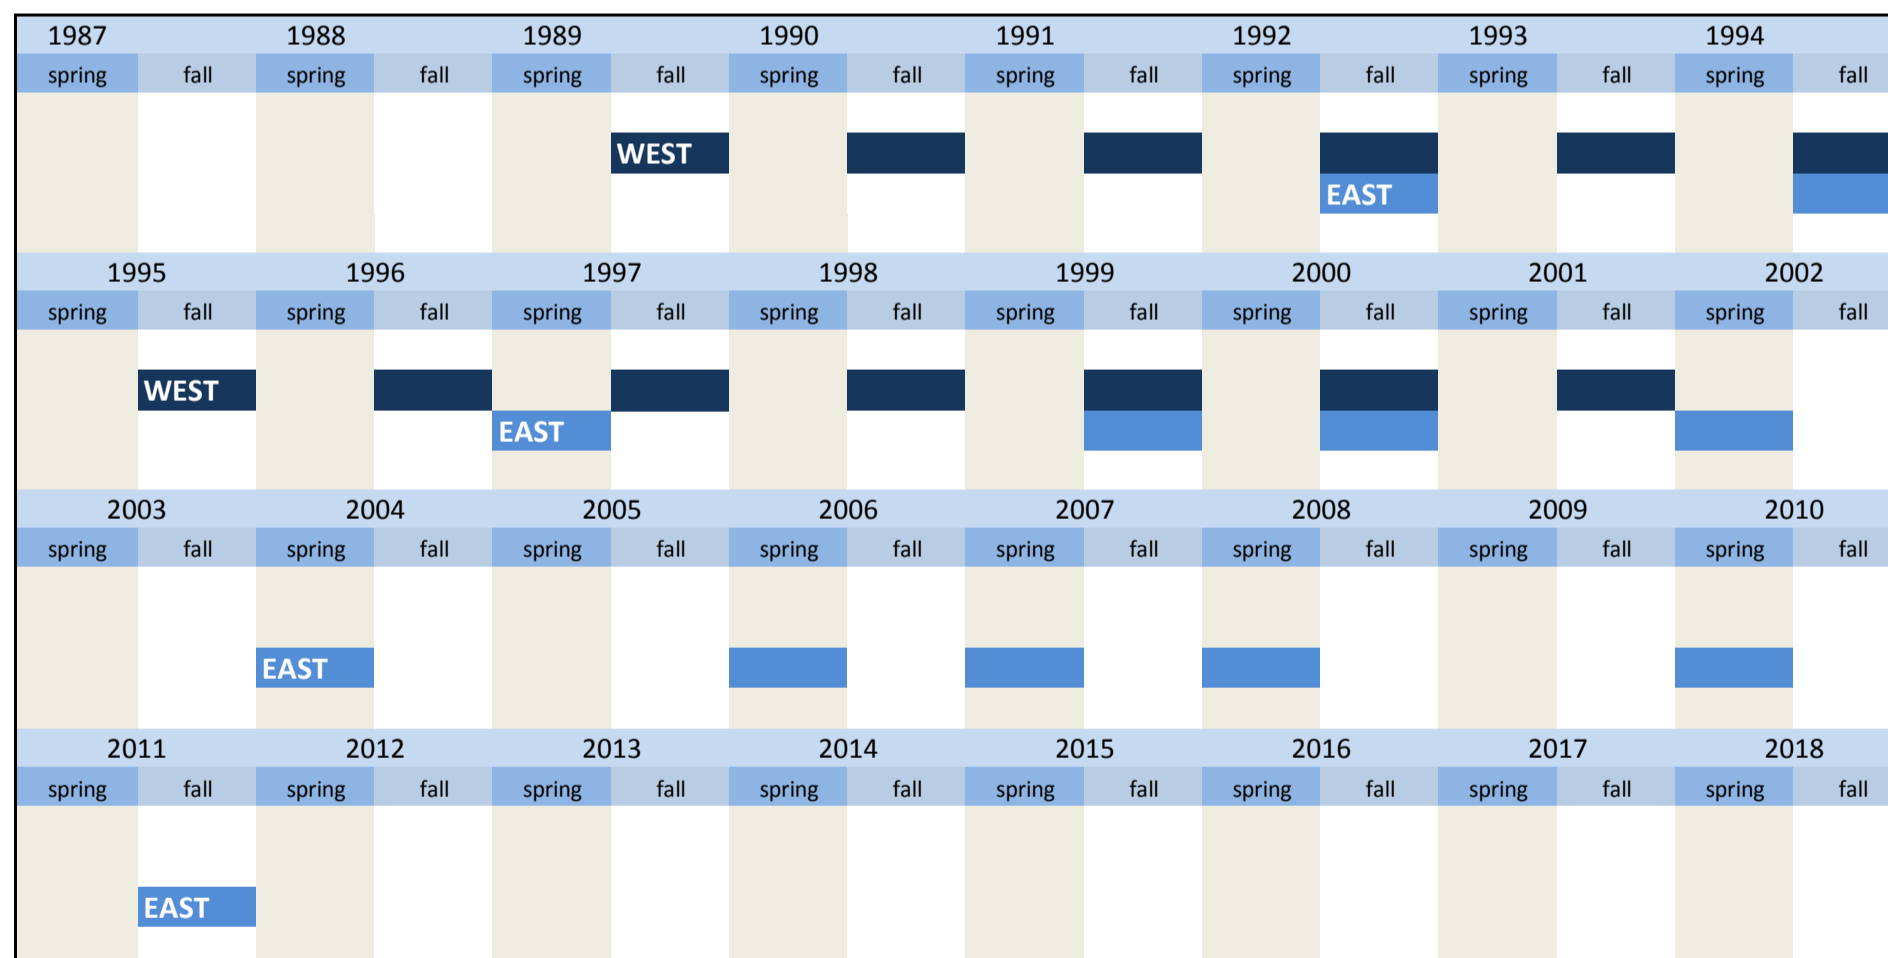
| 1987 | | 1988 | | 1989 | | 1990 | | 1991 | | 1992 | | 1993 | | 1994 | |
|---|---|---|---|---|---|---|---|---|---|---|---|---|---|---|---|
| spring | fall | spring | fall | spring | fall | spring | fall | spring | fall | spring | fall | spring | fall | spring | fall |
| | | | | | WEST | | | | | | | | | | |
| | | | | | | | | | | | EAST | | | | |

| 1995 | | 1996 | | 1997 | | 1998 | | 1999 | | 2000 | | 2001 | | 2002 | |
|---|---|---|---|---|---|---|---|---|---|---|---|---|---|---|---|
| spring | fall | spring | fall | spring | fall | spring | fall | spring | fall | spring | fall | spring | fall | spring | fall |
| | WEST | | | | | | | | | | | | | | |
| | | | | EAST | | | | | | | | | | | |

| 2003 | | 2004 | | 2005 | | 2006 | | 2007 | | 2008 | | 2009 | | 2010 | |
|---|---|---|---|---|---|---|---|---|---|---|---|---|---|---|---|
| spring | fall | spring | fall | spring | fall | spring | fall | spring | fall | spring | fall | spring | fall | spring | fall |
| | | EAST | | | | | | | | | | | | | |

| 2011 | | 2012 | | 2013 | | 2014 | | 2015 | | 2016 | | 2017 | | 2018 | |
|---|---|---|---|---|---|---|---|---|---|---|---|---|---|---|---|
| spring | fall | spring | fall | spring | fall | spring | fall | spring | fall | spring | fall | spring | fall | spring | fall |
| | EAST | | | | | | | | | | | | | | |